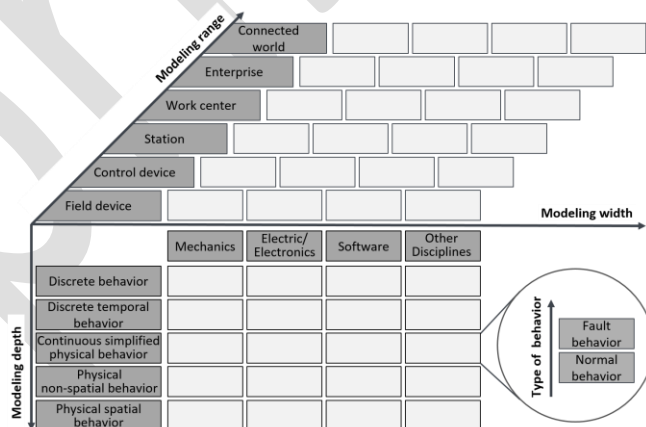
Modeling range

Connected world

Enterprise

Work center

Station

Control device

Field device

Modeling width

Mechanics

Electric/ Electronics

Software

Other Disciplines

Discrete behavior

Discrete temporal behavior

Continuous simplified physical behavior

Physical non-spatial behavior

Physical spatial behavior

Modeling depth

Type of behavior

Fault behavior

Normal behavior